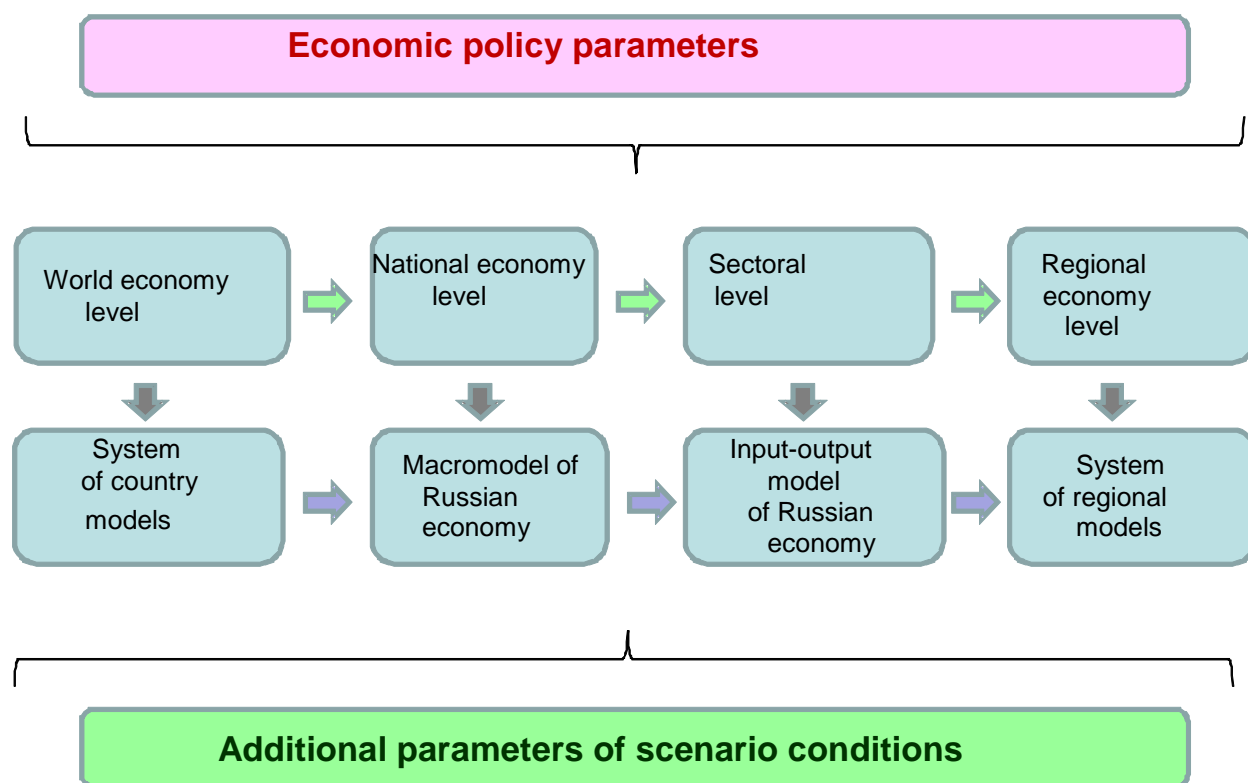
Economic policy parameters

World economy level

National economy level

Sectoral level

Regional economy level

System of country models

Macromodel of Russian economy

Input-output model of Russian economy

System of regional models

Additional parameters of scenario conditions